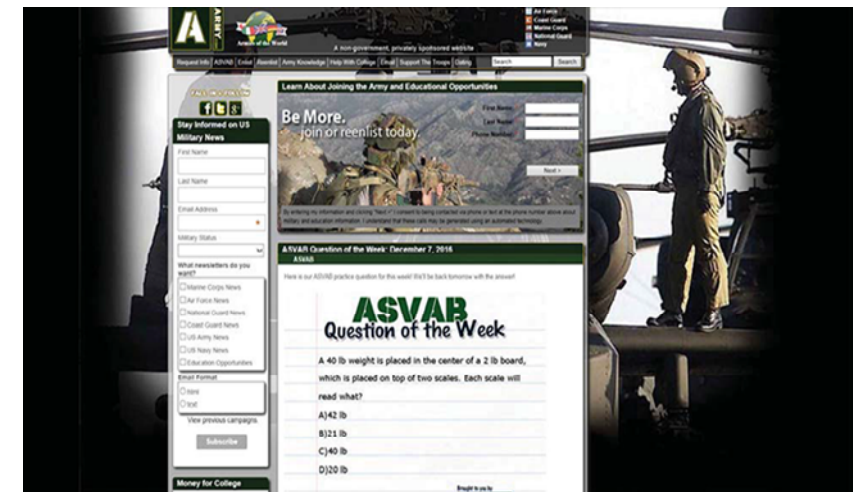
ARMY

Armies of the World

A non-government, privately sponsored website

Air Force
Coast Guard
Marine Corps
National Guard
Navy

Request Info | ASVAB | Enlist | Reenlist | Army Knowledge | Help With College | Email | Support The Troops | Dating

Search

Search

FACE IN & PIN IT IN

Stay Informed on US Military News

First Name

Last Name

Email Address

Military Status

What newsletters do you want?

Marine Corps News
Air Force News
National Guard News
Coast Guard News
US Army News
US Navy News
Education Opportunities

Email Format

html
text

View previous campaigns.

Subscribe

Money for College

Learn About Joining the Army and Educational Opportunities

Be More.
join or reenlist today.

First Name:
Last Name:
Phone Number:

Next >

By entering my information and clicking "Next >" I consent to being contacted via phone or text at the phone number above about military and education information. I understand that these calls may be generated using an automated technology.

ASVAB Question of the Week: December 7, 2016

ASVAB

Here is our ASVAB practice question for this week! We'll be back tomorrow with the answer!

ASVAB
Question of the Week

A 40 lb weight is placed in the center of a 2 lb board, which is placed on top of two scales. Each scale will read what?

A)42 lb

B)21 lb

C)40 lb

D)20 lb

Brought to you by